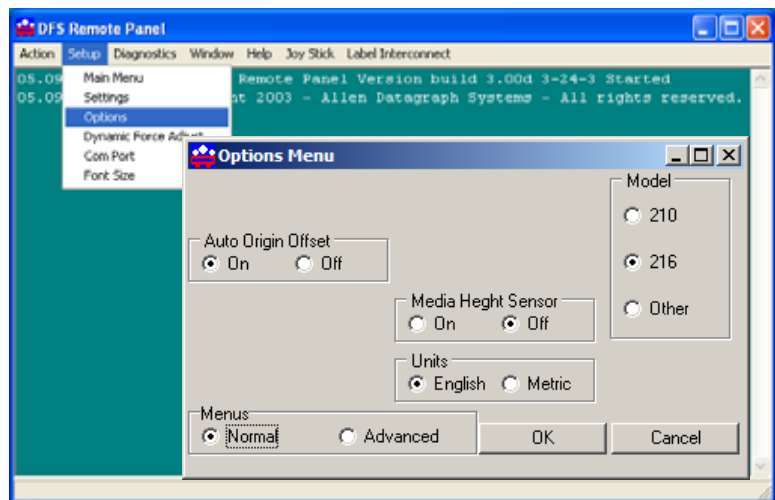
DFS Remote Panel

Action Setup Diagnostics Window Help Joy Stick Label Interconnect

05.09 Remote Panel Version build 3.00d 3-24-3 Started
05.09 nt 2003 - Allen Datagraph Systems - All rights reserved.

Main Menu
Settings
Options
Dynamic Force Adj
Com Port
Font Size

Options Menu

Model
210
216
Other

Auto Origin Offset
On
Off

Media Heght Sensor
On
Off

Units
English
Metric

Menus
Normal
Advanced

OK
Cancel